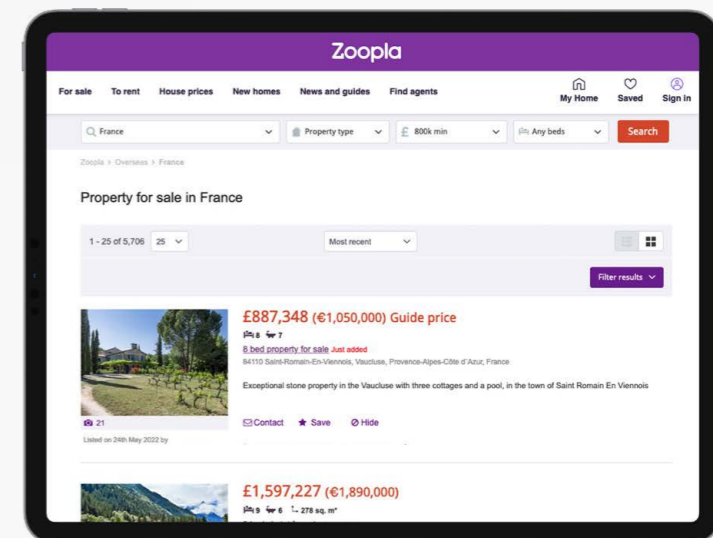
Zoopla

For sale To rent House prices New homes News and guides Find agents

My Home Saved Sign in

France

Property type

£ 800k min

Any beds

Search

Zoopla > Overseas > France

Property for sale in France

1 - 25 of 5,706 25

Most recent

Filter results

£887,348 (€1,050,000) Guide price

8 7

8 bed property for sale Just added

84110 Saint-Romain-En-Viennois, Vaucluse, Provence-Alpes-Côte d'Azur, France

Exceptional stone property in the Vaucluse with three cottages and a pool, in the town of Saint Romain En Viennois

21

Contact Save Hide

Listed on 24th May 2022 by

£1,597,227 (€1,890,000)

9 6 278 sq. m²